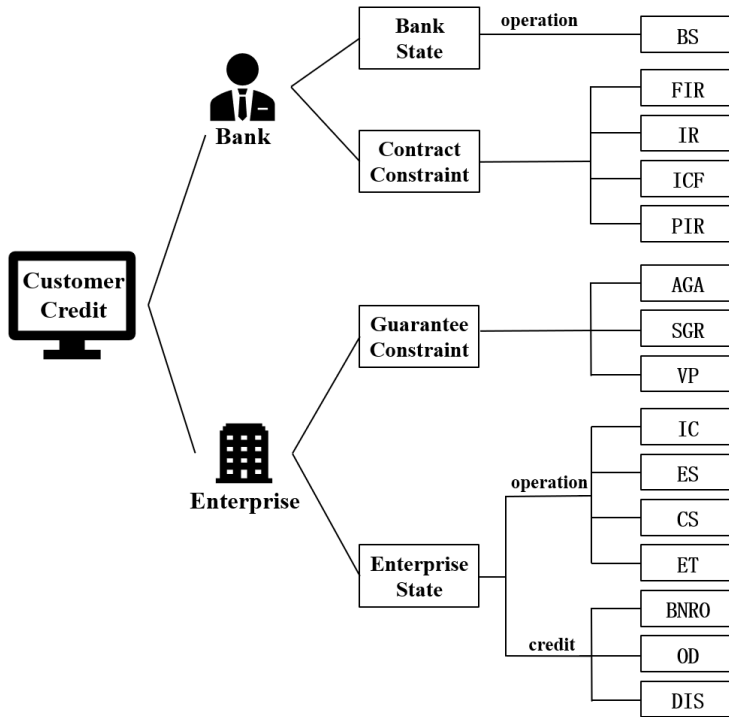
Customer Credit

Bank

Bank State

operation

BS

Contract Constraint

FIR

IR

ICF

PIR

Enterprise

Guarantee Constraint

AGA

SGR

VP

Enterprise State

operation

IC

ES

CS

ET

credit

BNRO

OD

DIS